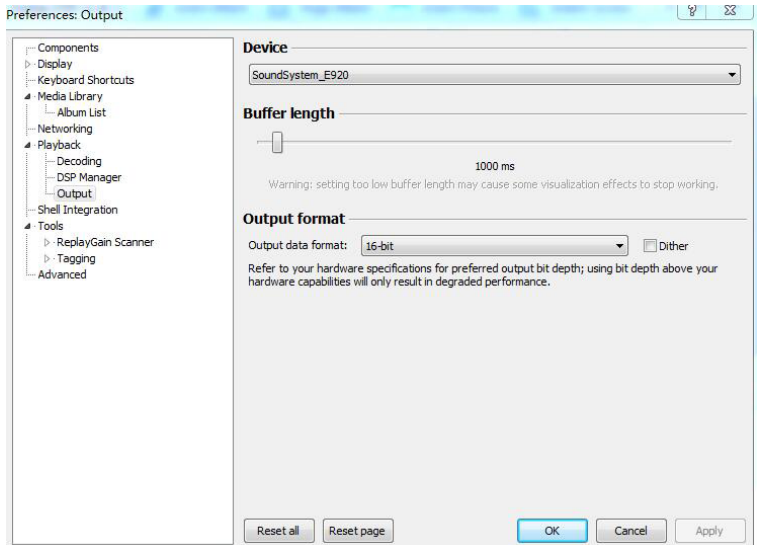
Preferences: Output

?

Components
Display
Keyboard Shortcuts
Media Library
Album List
Networking
Playback
Decoding
DSP Manager
Output
Shell Integration
Tools
ReplayGain Scanner
Tagging
Advanced

Device

SoundSystem_E920

Buffer length

1000 ms

Warning: setting too low buffer length may cause some visualization effects to stop working.

Output format

Output data format: 16-bit

Dither

Refer to your hardware specifications for preferred output bit depth; using bit depth above your hardware capabilities will only result in degraded performance.

Reset all
Reset page
OK
Cancel
Apply